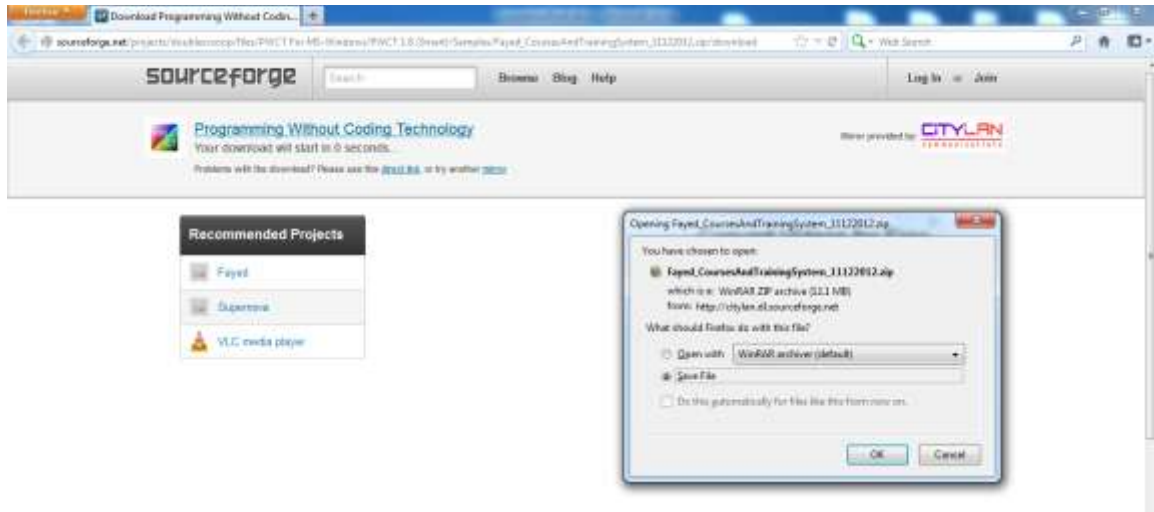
Firefox

Download Programming Without Codin...

sourceforge.net/projects/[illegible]/files/PWCT For MS-Windows/PWCT 1.8 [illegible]/Samples/Fayed_CoursesAndTrainingSystem_11122012.zip/download

Web Search

sourceforge

Search

Browse Blog Help

Log In or Join

Programming Without Coding Technology

Your download will start in 0 seconds.

Problems with the download? Please use this direct link, or try another mirror.

Mirror provided by CITYLAN

Recommended Projects

Fayed

Supernova

VLC media player

Opening Fayed_CoursesAndTrainingSystem_11122012.zip

You have chosen to open:

Fayed_CoursesAndTrainingSystem_11122012.zip

which is a: WinRAR ZIP archive (11.1 MB)

from: http://citylan.dl.sourceforge.net

What should Firefox do with this file?

Open with WinRAR archiver (default)

Save File

Do this automatically for files like this from now on.

OK Cancel